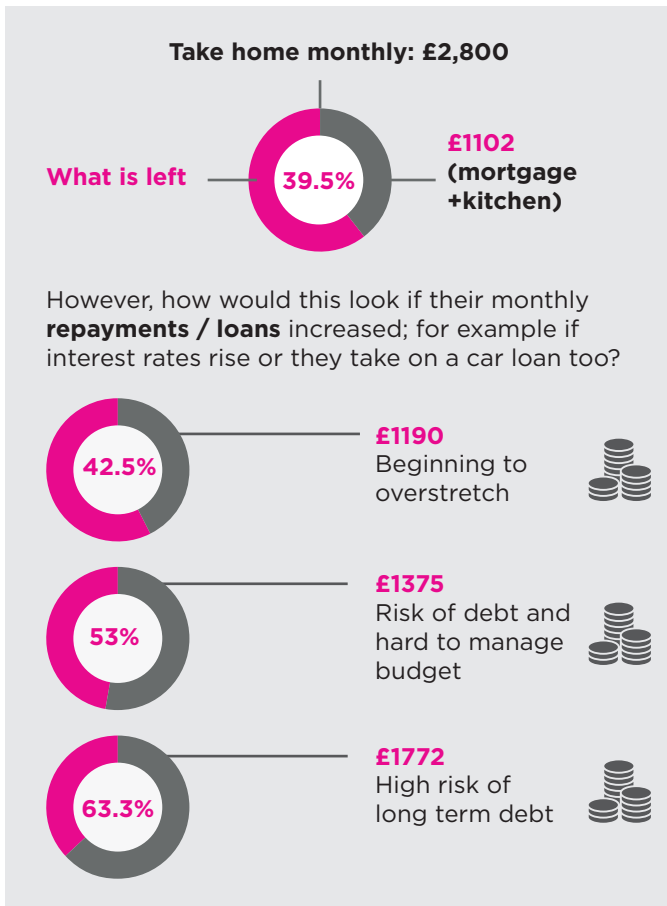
Take home monthly: £2,800

What is left

39.5%

£1102 (mortgage +kitchen)

However, how would this look if their monthly **repayments / loans** increased; for example if interest rates rise or they take on a car loan too?

42.5%

£1190
Beginning to overstretch

53%

£1375
Risk of debt and hard to manage budget

63.3%

£1772
High risk of long term debt